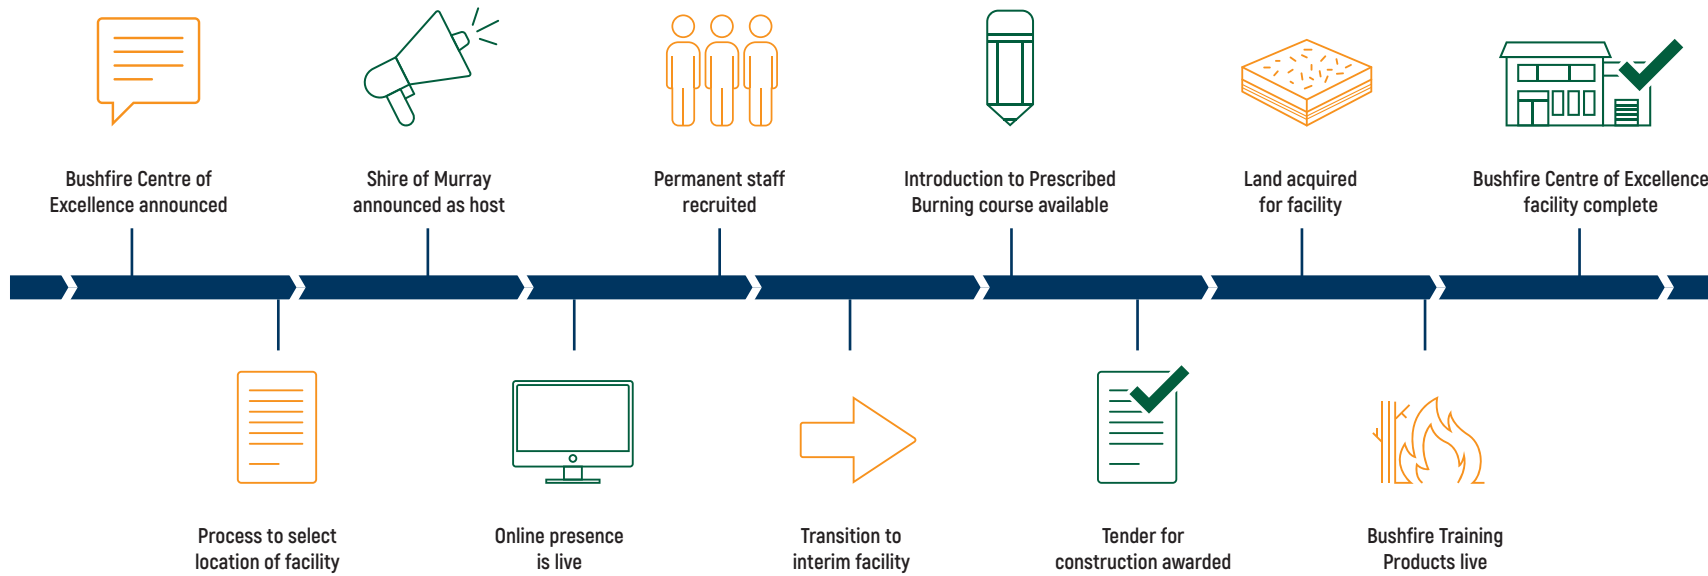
Bushfire Centre of Excellence announced

Shire of Murray announced as host

Permanent staff recruited

Introduction to Prescribed Burning course available

Land acquired for facility

Bushfire Centre of Excellence facility complete

Process to select location of facility

Online presence is live

Transition to interim facility

Tender for construction awarded

Bushfire Training Products live